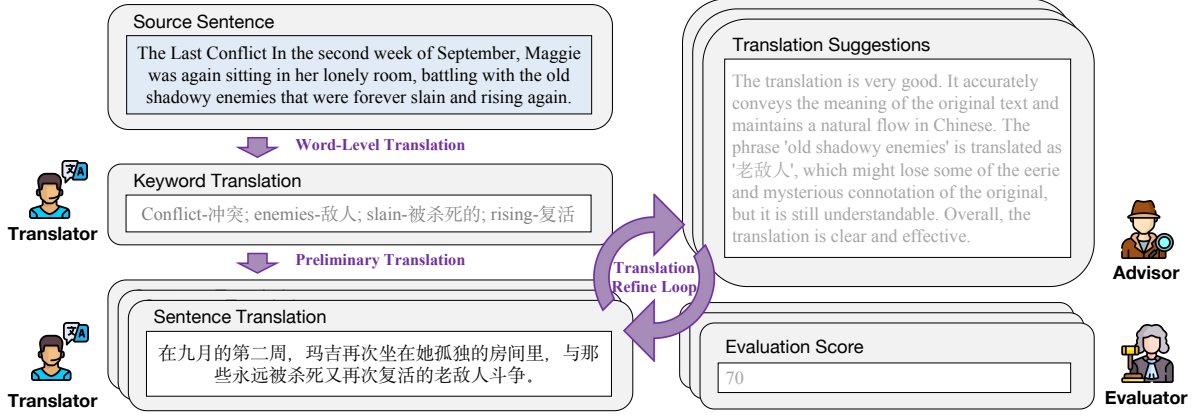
Source Sentence

The Last Conflict In the second week of September, Maggie was again sitting in her lonely room, battling with the old shadowy enemies that were forever slain and rising again.

Word-Level Translation

Translator

Keyword Translation

Conflict-冲突; enemies-敌人; slain-被杀死的; rising-复活

Preliminary Translation

Translator

Sentence Translation

在九月的第二周，玛吉再次坐在她孤独的房间里，与那些永远被杀死又再次复活的老敌人斗争。

Translation Refine Loop

Translation Suggestions

The translation is very good. It accurately conveys the meaning of the original text and maintains a natural flow in Chinese. The phrase 'old shadowy enemies' is translated as '老敌人', which might lose some of the eerie and mysterious connotation of the original, but it is still understandable. Overall, the translation is clear and effective.

Advisor

Evaluation Score

70

Evaluator